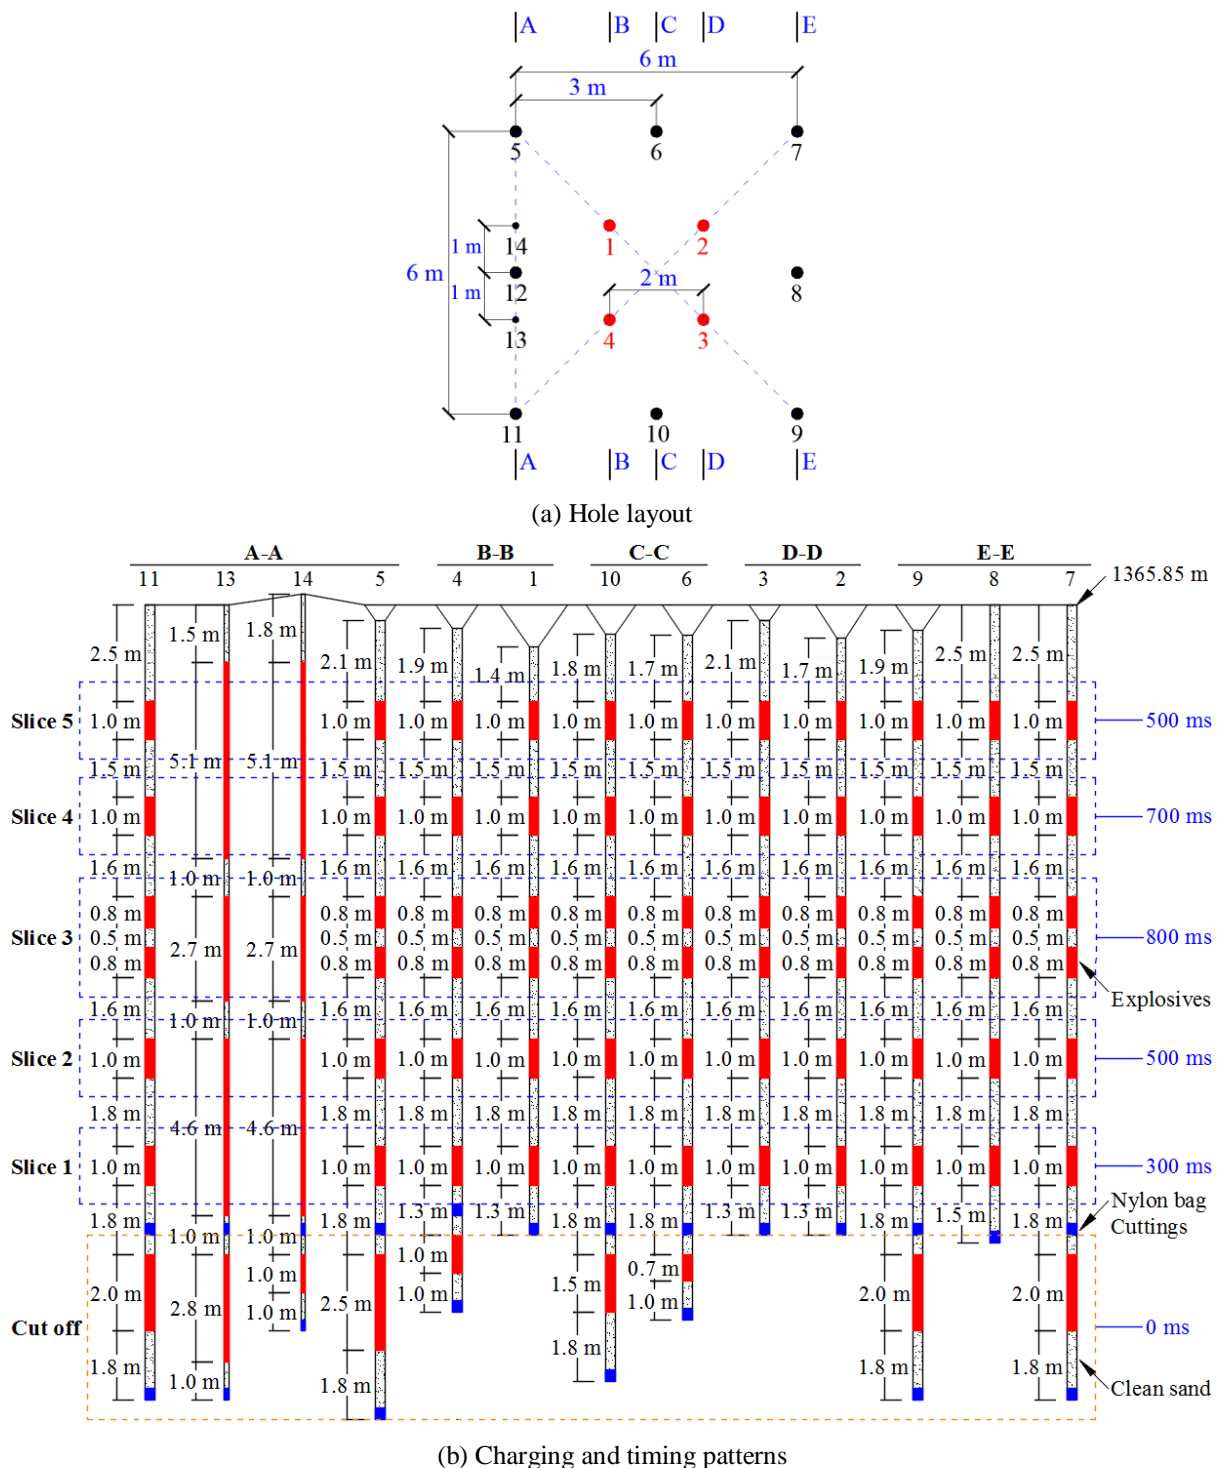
A B C D E
6 m
3 m
5 6 7
1 m 14
1 2
6 m
1 m 12
2 m
8
13
4 3
11 10 9
A B C D E
(a) Hole layout

A-A B-B C-C D-D E-E
11 13 14 5 4 1 10 6 3 2 9 8 7
1365.85 m
2.5 m 1.5 m 1.8 m 2.1 m 1.9 m 1.4 m 1.8 m 1.7 m 2.1 m 1.7 m 1.9 m 2.5 m 2.5 m
Slice 5 1.0 m 1.0 m 1.0 m 1.0 m 1.0 m 1.0 m 1.0 m 1.0 m 1.0 m 1.0 m 1.0 m 500 ms
1.5 m 5.1 m 5.1 m 1.5 m 1.5 m 1.5 m 1.5 m 1.5 m 1.5 m 1.5 m 1.5 m 1.5 m 1.5 m
Slice 4 1.0 m 1.0 m 1.0 m 1.0 m 1.0 m 1.0 m 1.0 m 1.0 m 1.0 m 1.0 m 1.0 m 700 ms
1.6 m 1.0 m 1.0 m 1.6 m 1.6 m 1.6 m 1.6 m 1.6 m 1.6 m 1.6 m 1.6 m 1.6 m 1.6 m
Slice 3 0.8 m 0.5 m 0.8 m 2.7 m 2.7 m 0.8 m 0.5 m 0.8 m 800 ms
Explosives
1.6 m 1.0 m 1.0 m 1.6 m 1.6 m 1.6 m 1.6 m 1.6 m 1.6 m 1.6 m 1.6 m 1.6 m 1.6 m
Slice 2 1.0 m 1.0 m 1.0 m 1.0 m 1.0 m 1.0 m 1.0 m 1.0 m 1.0 m 1.0 m 1.0 m 500 ms
1.8 m 4.6 m 4.6 m 1.8 m 1.8 m 1.8 m 1.8 m 1.8 m 1.8 m 1.8 m 1.8 m 1.8 m 1.8 m
Slice 1 1.0 m 1.0 m 1.0 m 1.0 m 1.0 m 1.0 m 1.0 m 1.0 m 1.0 m 1.0 m 1.0 m 300 ms
1.8 m 1.0 m 1.0 m 1.8 m 1.3 m 1.3 m 1.8 m 1.8 m 1.3 m 1.3 m 1.8 m 1.5 m 1.8 m
Nylon bag
Cuttings
1.0 m 1.0 m 0.7 m 1.5 m
2.0 m 2.8 m 1.0 m 2.5 m 1.0 m 1.0 m 2.0 m 2.0 m
Cut off 0 ms
1.8 m 1.8 m 1.8 m 1.8 m 1.0 m 1.8 m
Clean sand
(b) Charging and timing patterns